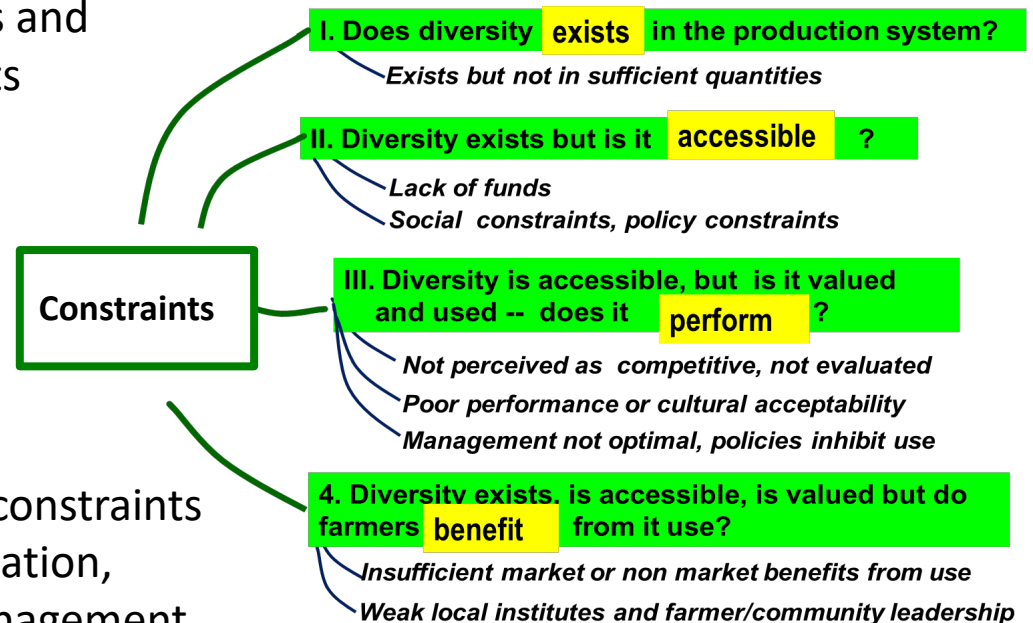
s and
ts

constraints
ation,
nagement

I. Does diversity exists in the production system?

Exists but not in sufficient quantities

II. Diversity exists but is it accessible ?

Lack of funds

Social constraints, policy constraints

Constraints

III. Diversity is accessible, but is it valued and used -- does it perform ?

Not perceived as competitive, not evaluated

Poor performance or cultural acceptability

Management not optimal, policies inhibit use

4. Diversitv exists, is accessible, is valued but do farmers benefit from it use?

Insufficient market or non market benefits from use

Weak local institutes and farmer/community leadership